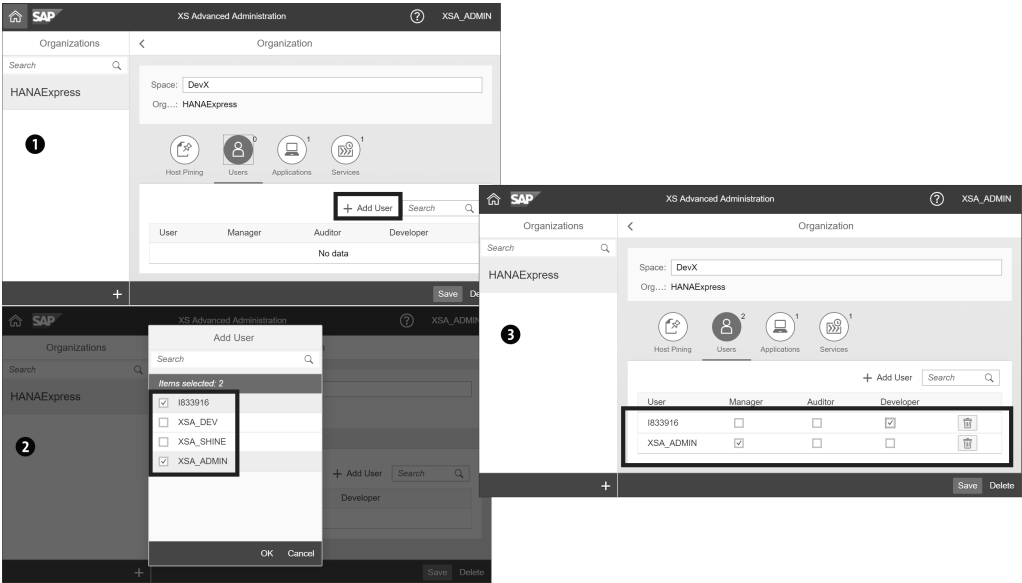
SAP XS Advanced Administration XSA_ADMIN

Organizations
Search
HANAExpress

Organization
Space: DevX
Org...: HANAExpress

❶

Host Pining
Users 0
Applications 1
Services 1

+ Add User
Search

| User | Manager | Auditor | Developer |
|---|---|---|---|
| No data | | | |

+
Save Delete

SAP XS Advanced Administration XSA_ADMIN

Organizations
Search
HANAExpress

❷

Add User
Search
Items selected: 2
☑ I833916
☐ XSA_DEV
☐ XSA_SHINE
☑ XSA_ADMIN

+ Add User
Search
Developer

OK Cancel

+
Save Delete

SAP XS Advanced Administration XSA_ADMIN

Organizations
Search
HANAExpress

Organization
Space: DevX
Org...: HANAExpress

❸

Host Pining
Users 2
Applications 1
Services 1

+ Add User
Search

| User | Manager | Auditor | Developer |
|---|---|---|---|
| I833916 | ☐ | ☐ | ☑ |
| XSA_ADMIN | ☑ | ☐ | ☐ |

+
Save Delete